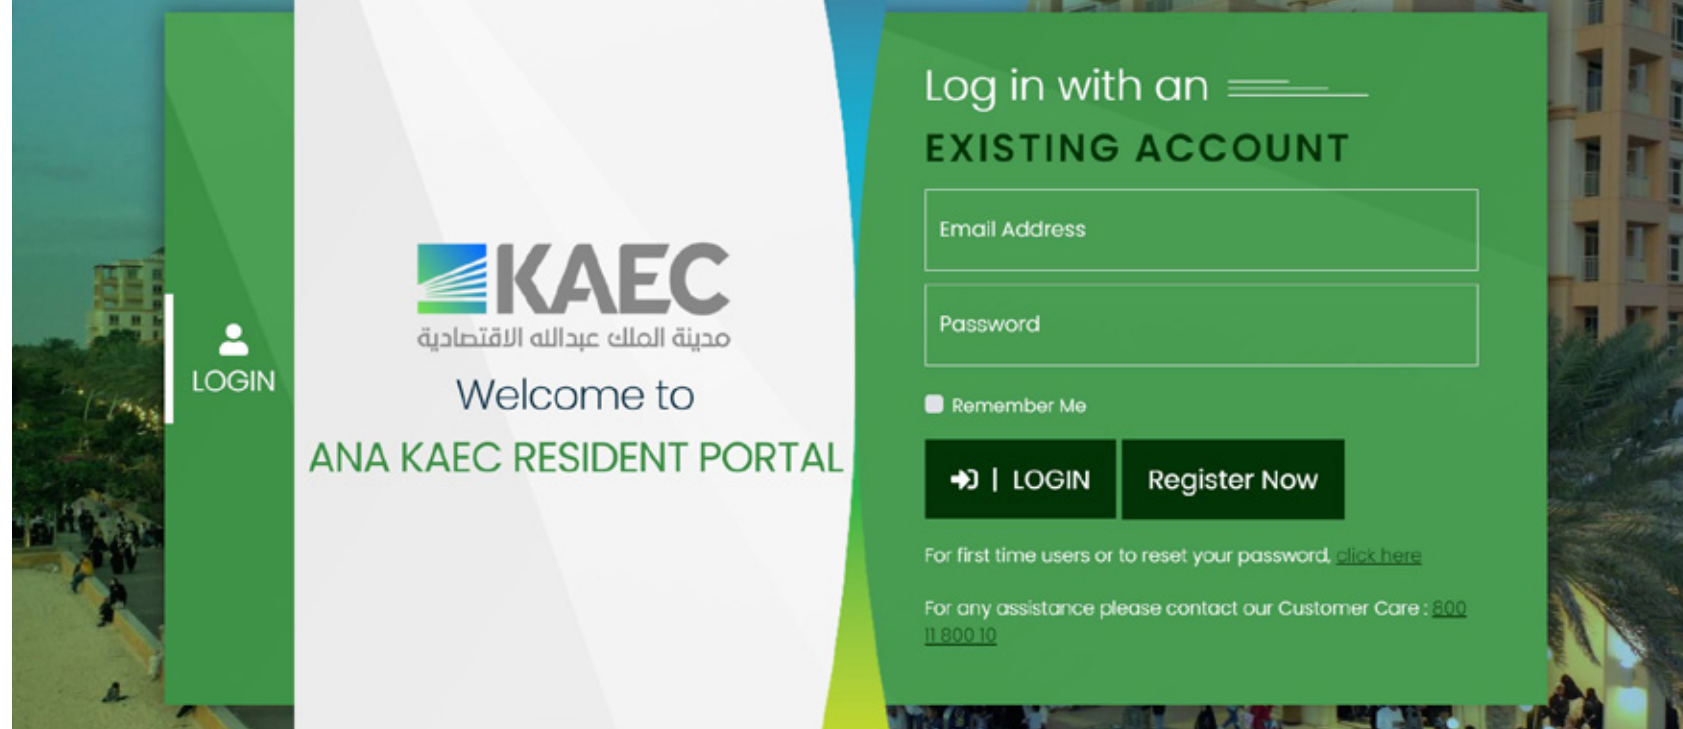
LOGIN

KAEC
مدينة الملك عبدالله الاقتصادية
Welcome to
ANA KAEC RESIDENT PORTAL

Log in with an
EXISTING ACCOUNT

Email Address

Password

Remember Me

| LOGIN

Register Now

For first time users or to reset your password, click here

For any assistance please contact our Customer Care : 800 11 800 10